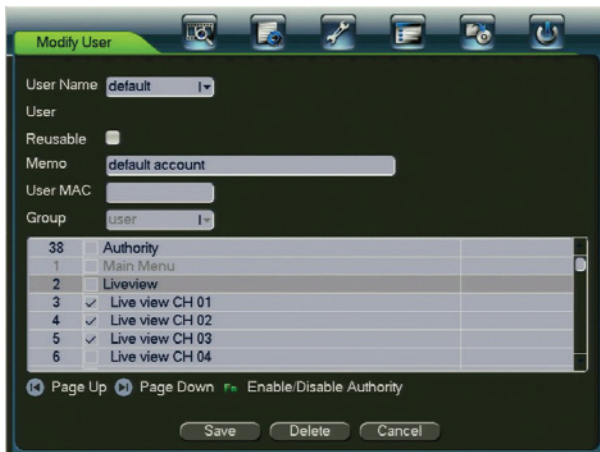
Modify User

User Name default

User

Reusable

Memo default account

User MAC

Group user

| 38 | | Authority | |
|---|---|---|---|
| 1 | | Main Menu | |
| 2 | | Liveview | |
| 3 | ✓ | Live view CH 01 | |
| 4 | ✓ | Live view CH 02 | |
| 5 | ✓ | Live view CH 03 | |
| 6 | | Live view CH 04 | |

Page Up Page Down Fn Enable/Disable Authority

Save Delete Cancel